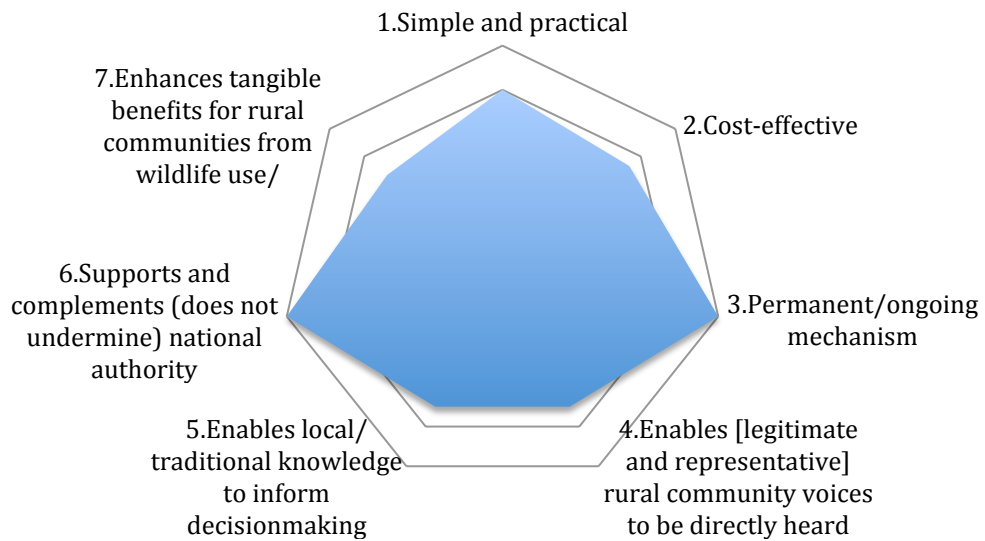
1.Simple and practical

2.Cost-effective

3.Permanent/ongoing mechanism

4.Enables [legitimate and representative] rural community voices to be directly heard

5.Enables local/ traditional knowledge to inform decisionmaking

6.Supports and complements (does not undermine) national authority

7.Enhances tangible benefits for rural communities from wildlife use/